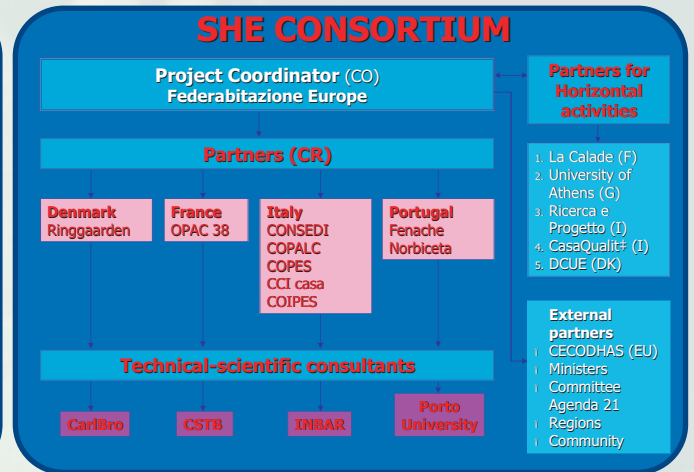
SHE CONSORTIUM

Project Coordinator (CO)
Federabitazione Europe

Partners for Horizontal activities

Partners (CR)

Denmark
Ringgaarden

France
OPAC 38

Italy
CONSEDI
COPALC
COPES
CCI casa
COIPES

Portugal
Fenache
Norbiceta

1. La Calade (F)
2. University of Athens (G)
3. Ricerca e Progetto (I)
4. CasaQualit‡ (I)
5. DCUE (DK)

External partners
l CECODHAS (EU)
l Ministers
l Committee Agenda 21
l Regions
l Community

Technical-scientific consultants

CarlBro

CSTB

INBAR

Porto University